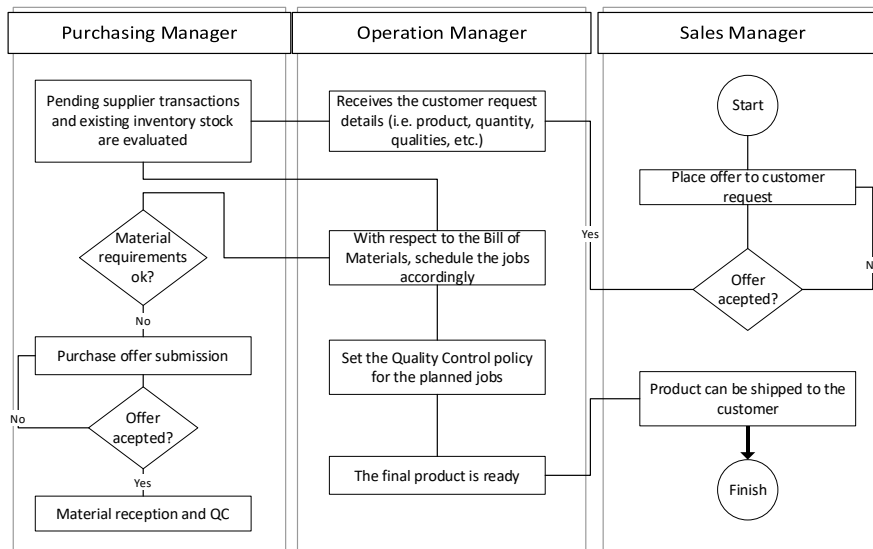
Purchasing Manager

Operation Manager

Sales Manager

Pending supplier transactions and existing inventory stock are evaluated

Receives the customer request details (i.e. product, quantity, qualities, etc.)

Start

Place offer to customer request

Yes

Material requirements ok?

With respect to the Bill of Materials, schedule the jobs accordingly

Offer acepted?

N

No

Purchase offer submission

Set the Quality Control policy for the planned jobs

No

Offer acepted?

Product can be shipped to the customer

Yes

The final product is ready

Finish

Material reception and QC